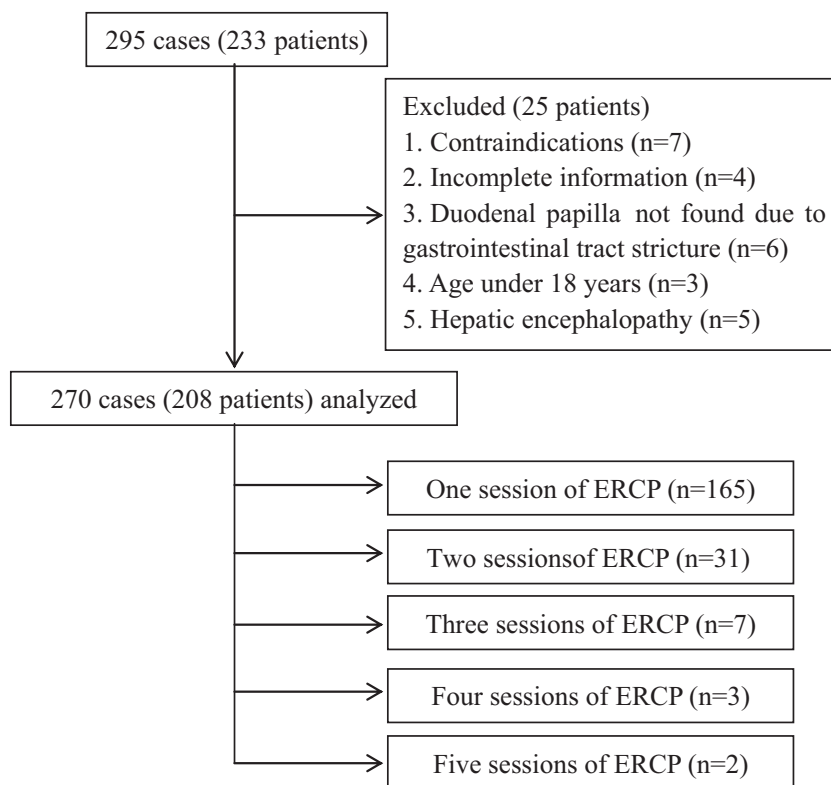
295 cases (233 patients)

Excluded (25 patients)
1. Contraindications (n=7)
2. Incomplete information (n=4)
3. Duodenal papilla not found due to gastrointestinal tract stricture (n=6)
4. Age under 18 years (n=3)
5. Hepatic encephalopathy (n=5)

270 cases (208 patients) analyzed

One session of ERCP (n=165)

Two sessionsof ERCP (n=31)

Three sessions of ERCP (n=7)

Four sessions of ERCP (n=3)

Five sessions of ERCP (n=2)